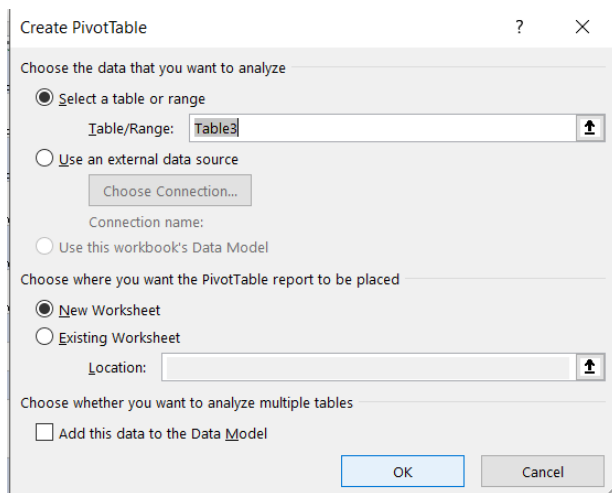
Create PivotTable ? ×

Choose the data that you want to analyze

Select a table or range

Table/Range: Table3

Use an external data source

Choose Connection...

Connection name:

Use this workbook's Data Model

Choose where you want the PivotTable report to be placed

New Worksheet

Existing Worksheet

Location:

Choose whether you want to analyze multiple tables

Add this data to the Data Model

OK Cancel